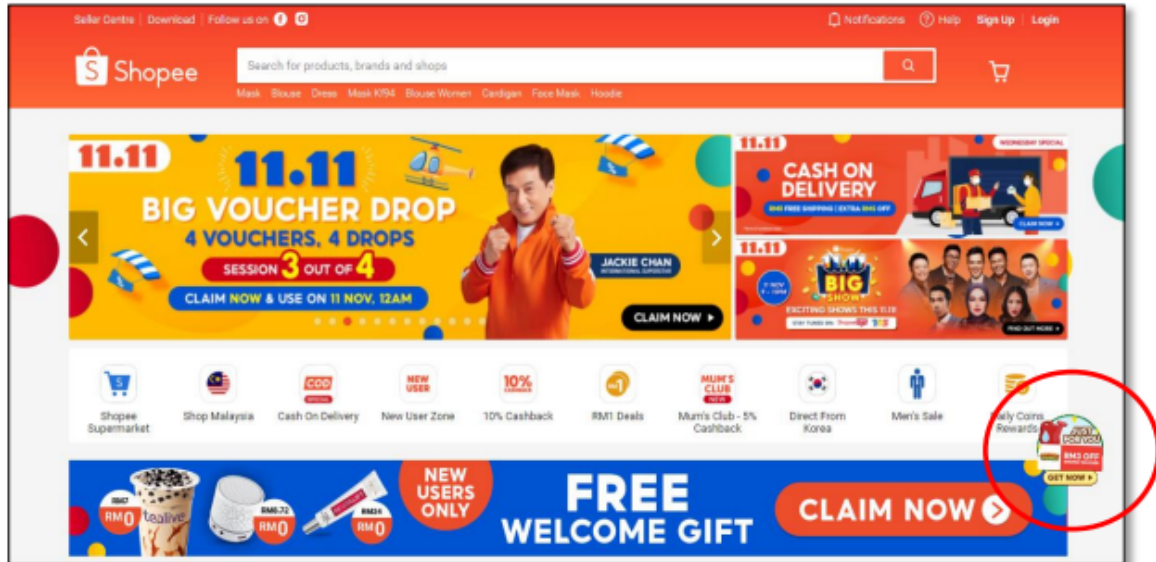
Seller Centre | Download | Follow us on

Notifications Help Sign Up | Login

Shopee

Search for products, brands and shops

Mask Blouse Dress Mask Kf94 Blouse Women Cardigan Face Mask Hoodie

11.11

11.11
BIG VOUCHER DROP
4 VOUCHERS, 4 DROPS
SESSION 3 OUT OF 4
CLAIM NOW & USE ON 11 NOV, 12AM

JACKIE CHAN
INTERNATIONAL SUPERSTAR

CLAIM NOW ▸

11.11
CASH ON DELIVERY
RM0 FREE SHIPPING | EXTRA RM5 OFF
CLAIM NOW ▸

11.11
BIG SHOW
EXCITING SHOWS THIS 11.11
FIND OUT MORE ▸

Shopee Supermarket
Shop Malaysia
COD
Cash On Delivery
NEW USER
New User Zone
10% CASHBACK
10% Cashback
RM1
RM1 Deals
MUM'S CLUB
Mum's Club - 5% Cashback
Direct From Korea
Men's Sale
Daily Coins Rewards

RM3 OFF
GET NOW ▸

RM7 RM0
tealive
RM0.72 RM0
RM24 RM0

NEW USERS ONLY
FREE WELCOME GIFT
CLAIM NOW